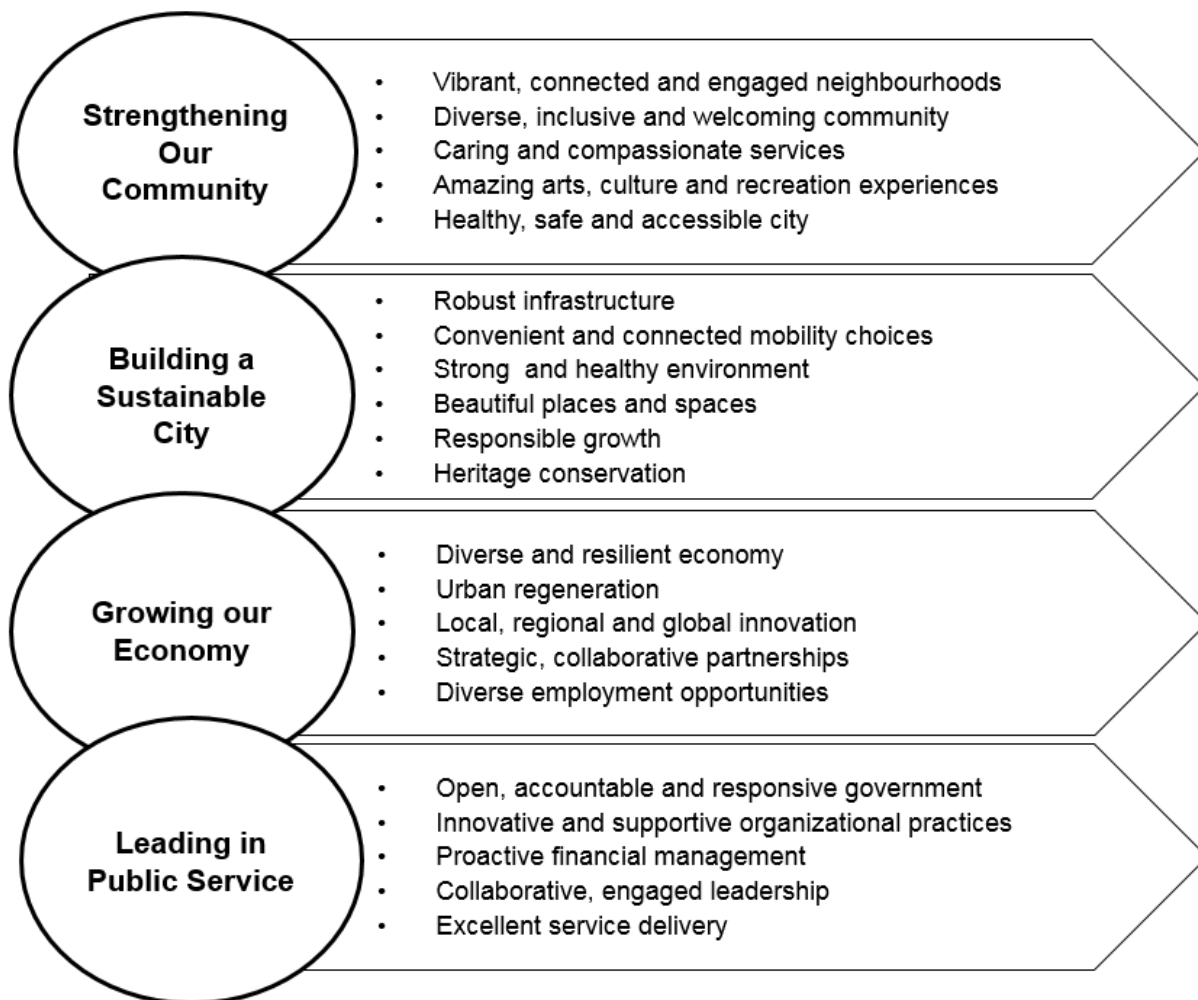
Strengthening Our Community

- Vibrant, connected and engaged neighbourhoods
- Diverse, inclusive and welcoming community
- Caring and compassionate services
- Amazing arts, culture and recreation experiences
- Healthy, safe and accessible city

Building a Sustainable City

- Robust infrastructure
- Convenient and connected mobility choices
- Strong  and healthy environment
- Beautiful places and spaces
- Responsible growth
- Heritage conservation

Growing our Economy

- Diverse and resilient economy
- Urban regeneration
- Local, regional and global innovation
- Strategic, collaborative partnerships
- Diverse employment opportunities

Leading in Public Service

- Open, accountable and responsive government
- Innovative and supportive organizational practices
- Proactive financial management
- Collaborative, engaged leadership
- Excellent service delivery